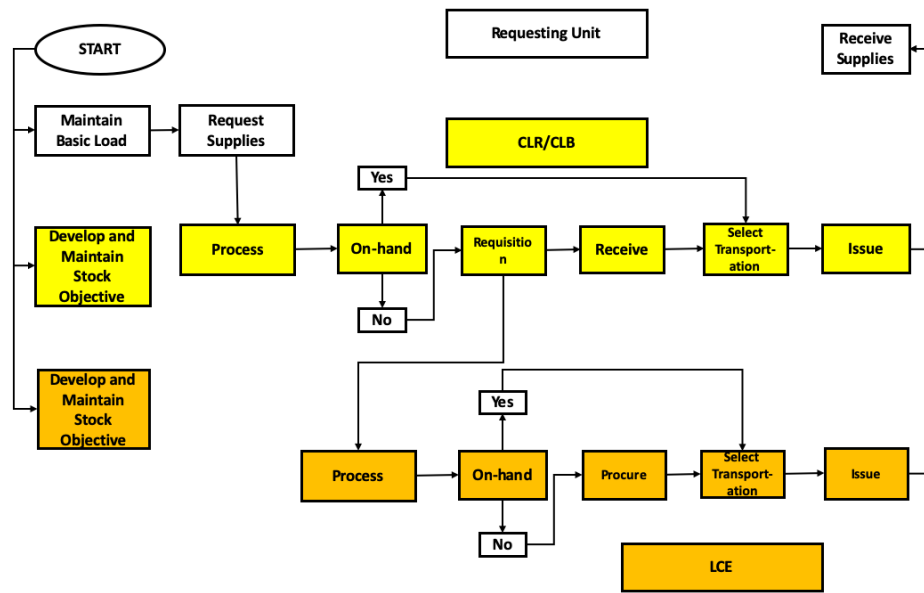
START

Requesting Unit

Receive Supplies

Maintain Basic Load

Request Supplies

CLR/CLB

Yes

Develop and Maintain Stock Objective

Process

On-hand

Requisition

Receive

Select Transportation

Issue

No

Develop and Maintain Stock Objective

Yes

Process

On-hand

Procure

Select Transportation

Issue

No

LCE